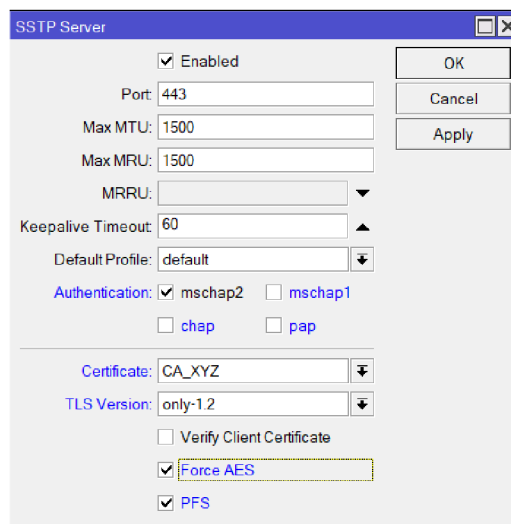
SSTP Server

Enabled

Port: 443

Max MTU: 1500

Max MRU: 1500

MRRU:

Keepalive Timeout: 60

Default Profile: default

Authentication: mschap2 mschap1

chap pap

Certificate: CA_XYZ

TLS Version: only-1.2

Verify Client Certificate

Force AES

PFS

OK

Cancel

Apply